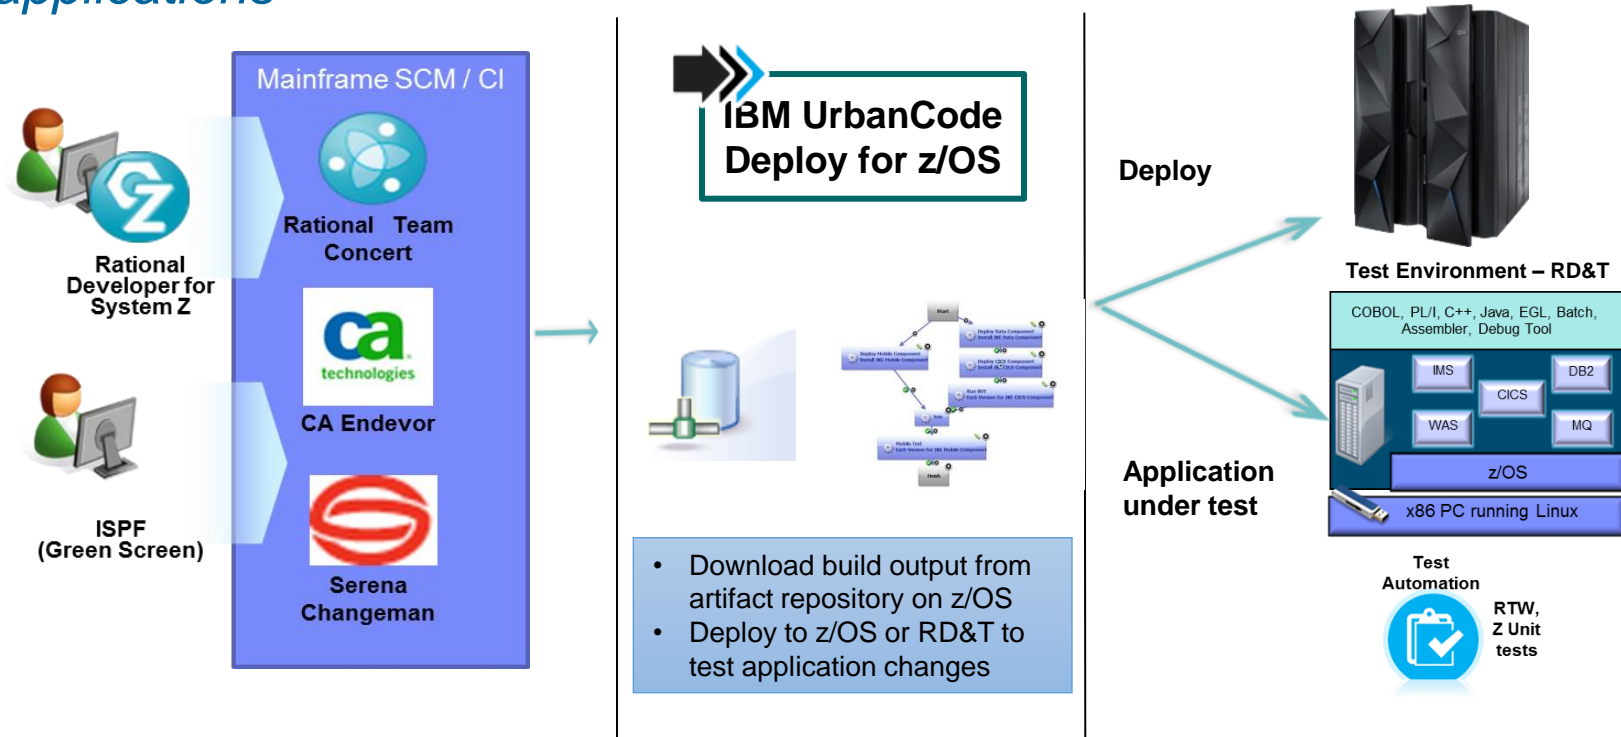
applications

Rational Developer for System Z

ISPF (Green Screen)

Mainframe SCM / CI

Rational Team Concert

ca technologies

CA Endevor

Serena Changeman

IBM UrbanCode Deploy for z/OS

• Download build output from artifact repository on z/OS
• Deploy to z/OS or RD&T to test application changes

Deploy

Application under test

Test Environment – RD&T

COBOL, PL/I, C++, Java, EGL, Batch, Assembler, Debug Tool

IMS

DB2

CICS

WAS

MQ

z/OS

x86 PC running Linux

Test Automation

RTW, Z Unit tests